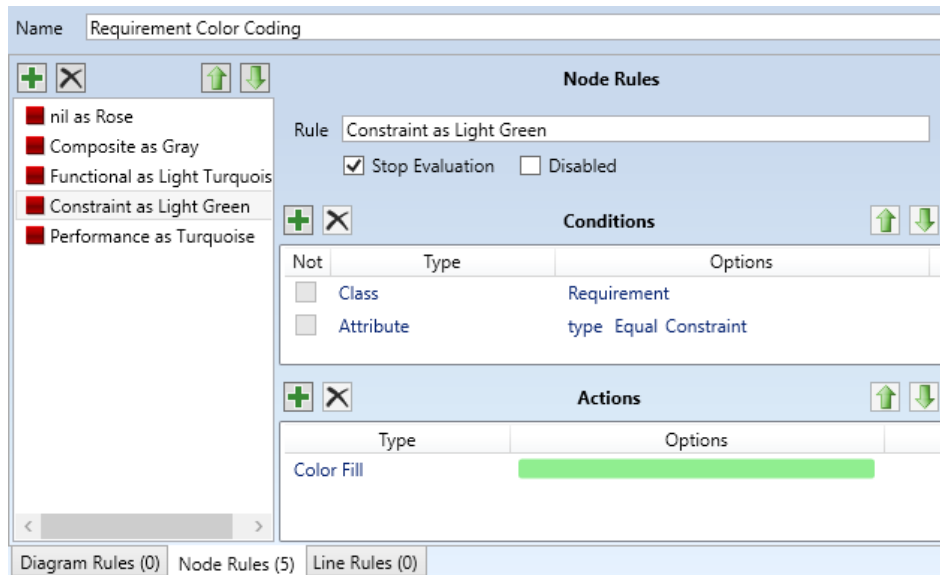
Name Requirement Color Coding

nil as Rose
Composite as Gray
Functional as Light Turquois
Constraint as Light Green
Performance as Turquoise

Node Rules

Rule Constraint as Light Green

Stop Evaluation Disabled

Conditions

| Not | Type | Options |
|---|---|---|
| | Class | Requirement |
| | Attribute | type Equal Constraint |

Actions

| Type | Options |
|---|---|
| Color Fill | |

Diagram Rules (0) Node Rules (5) Line Rules (0)